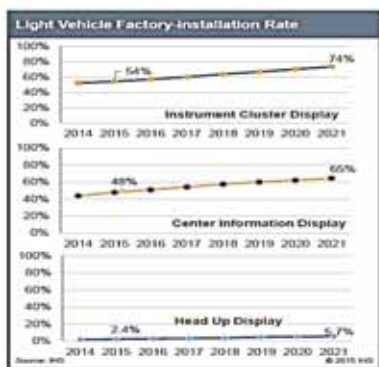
Light Vehicle Factory-installation Rate

100%
80%
60%
40%
20%
0%
54%
74%
Instrument Cluster Display
2014 2015 2016 2017 2018 2019 2020 2021

100%
80%
60%
40%
20%
0%
48%
65%
Center Information Display
2014 2015 2016 2017 2018 2019 2020 2021

100%
80%
60%
40%
20%
0%
2.4%
Head Up Display
5.7%
2014 2015 2016 2017 2018 2019 2020 2021

Source: IHS
© 2015 IHS